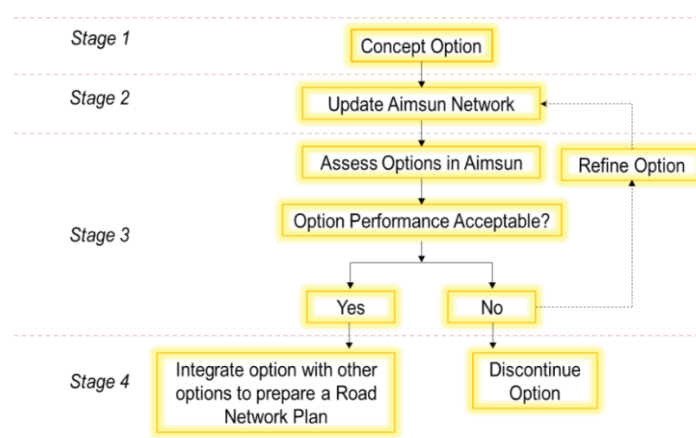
Stage 1

Concept Option

Stage 2

Update Aimsun Network

Assess Options in Aimsun

Refine Option

Stage 3

Option Performance Acceptable?

Yes

No

Stage 4

Integrate option with other options to prepare a Road Network Plan

Discontinue Option